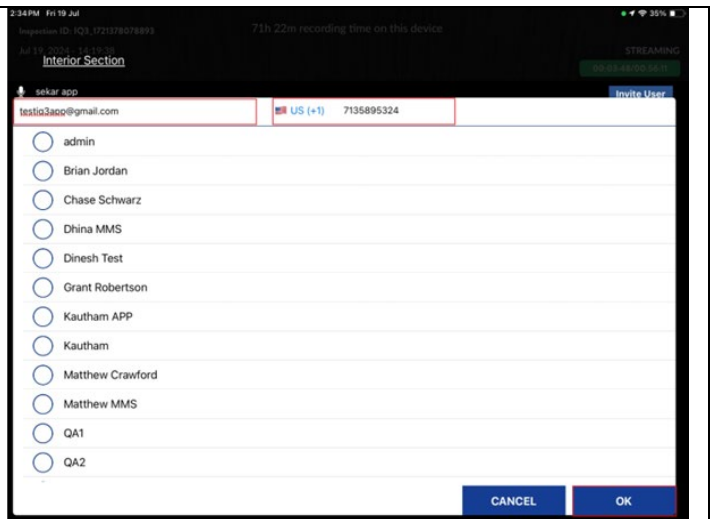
2:34PM Fri 19 Jul

Inspection ID: IQ3_1721378076893

71h 22m recording time on this device

35%

Jul 19, 2024 - 14:19:38

STREAMING

Interior Section

00:03:45/00:34:11

sekar app

Invite User

testiq3app@gmail.com

US (+1) 7135895324

admin

Brian Jordan

Chase Schwarz

Dhina MMS

Dinesh Test

Grant Robertson

Kautham APP

Kautham

Matthew Crawford

Matthew MMS

QA1

QA2

CANCEL

OK